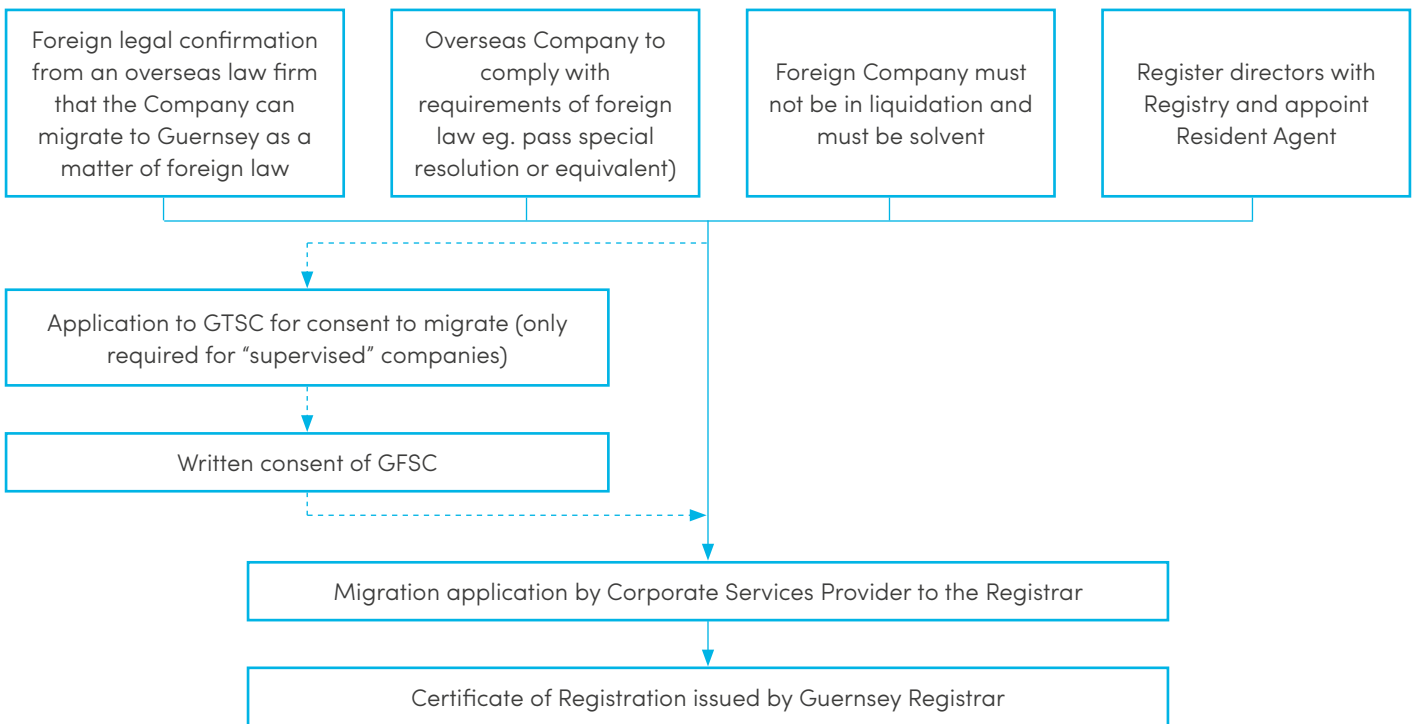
Foreign legal confirmation from an overseas law firm that the Company can migrate to Guernsey as a matter of foreign law

Overseas Company to comply with requirements of foreign law eg. pass special resolution or equivalent)

Foreign Company must not be in liquidation and must be solvent

Register directors with Registry and appoint Resident Agent

Application to GTSC for consent to migrate (only required for "supervised" companies)

Written consent of GFSC

Migration application by Corporate Services Provider to the Registrar

Certificate of Registration issued by Guernsey Registrar